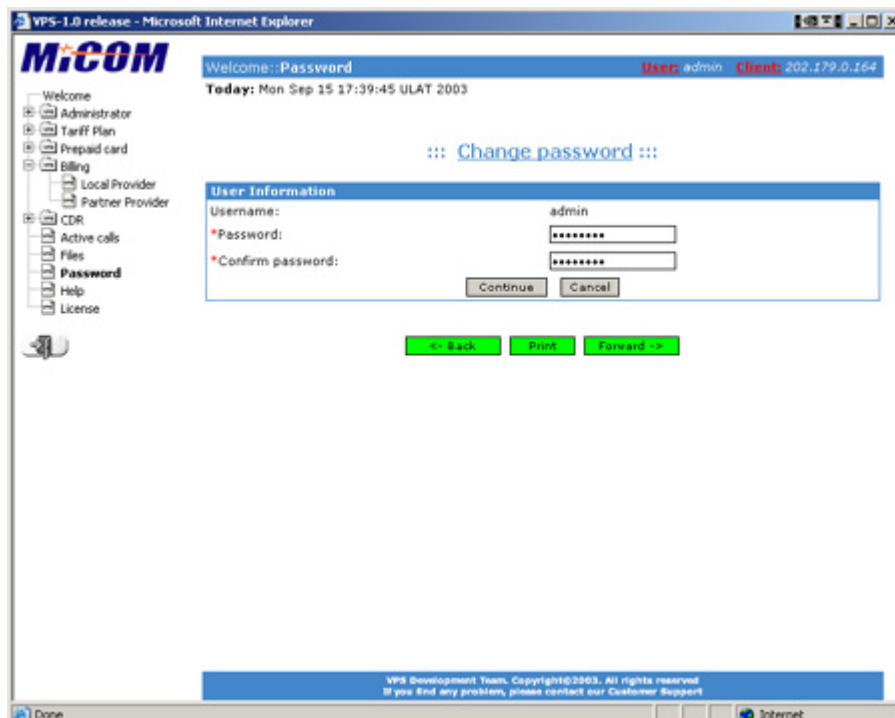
VPS-1.0 release - Microsoft Internet Explorer

MiCOM

Welcome
Administrator
Tariff Plan
Prepaid card
Billing
Local Provider
Partner Provider
CDR
Active calls
Files
Password
Help
License

Welcome::Password
User: admin Client: 202.179.0.164

Today: Mon Sep 15 17:39:45 ULAT 2003

::: Change password :::

User Information

| | |
|---|---|
| Username: | admin |
| *Password: | ••••••••• |
| *Confirm password: | ••••••••• |

Continue Cancel

<- Back Print Forward ->

VPS Development Team. Copyright©2003. All rights reserved
If you find any problem, please contact our Customer Support

Done
Internet